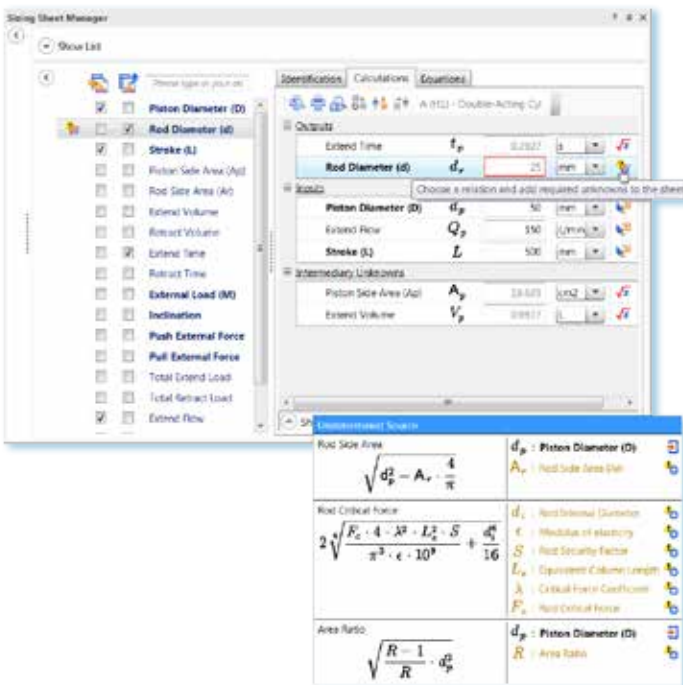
Sizing Sheet Manager

Show List

Please type in your se

Piston Diameter (D)
Rod Diameter (d)
Stroke (L)
Piston Side Area (Ap)
Rod Side Area (Ar)
Extend Volume
Retract Volume
Extend Time
Retract Time
External Load (M)
Inclination
Push External Force
Pull External Force
Total Extend Load
Total Retract Load
Extend Flow

Identification | Calculations | Equations

A (YCL) - Double-Acting Cyl

Outputs

| | | | | |
|---|---|---|---|---|
| Extend Time | $t_p$ | 0.2827 | s | |
| Rod Diameter (d) | $d_r$ | 25 | mm | |

Choose a relation and add required unknowns to the sheet

Inputs

| | | | |
|---|---|---|---|
| Piston Diameter (D) | $d_p$ | 50 | mm |
| Extend Flow | $Q_p$ | 150 | L/min |
| Stroke (L) | $L$ | 500 | mm |

Intermediary Unknowns

| | | | |
|---|---|---|---|
| Piston Side Area (Ap) | $A_p$ | 19.635 | cm2 |
| Extend Volume | $V_p$ | 0.9817 | L |

Undetermined Search

Rod Side Area
$\sqrt{d_p^2 - A_r \cdot \frac{4}{\pi}}$
$d_p$ : Piston Diameter (D)
$A_r$ : Rod Side Area (Ar)

Rod Critical Force
$2\sqrt[4]{\frac{F_c \cdot 4 \cdot \lambda^2 \cdot L_c^2 \cdot S}{\pi^3 \cdot \epsilon \cdot 10^3}} + \frac{d_i^4}{16}$
$d_i$ : Rod Internal Diameter
$\epsilon$ : Modulus of elasticity
$S$ : Rod Security Factor
$L_c$ : Equivalent Column Length
$\lambda$ : Critical Force Coefficient
$F_c$ : Rod Critical Force

Area Ratio
$\sqrt{\frac{R-1}{R} \cdot d_p^2}$
$d_p$ : Piston Diameter (D)
$R$ : Area Ratio